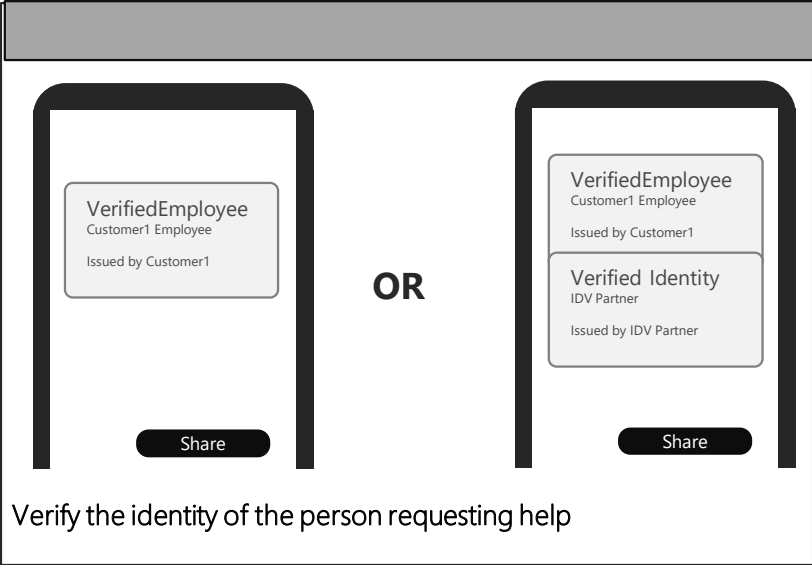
VerifiedEmployee
Customer1 Employee

Issued by Customer1

OR

VerifiedEmployee
Customer1 Employee

Issued by Customer1

Verified Identity
IDV Partner

Issued by IDV Partner

Share

Share

Verify the identity of the person requesting help